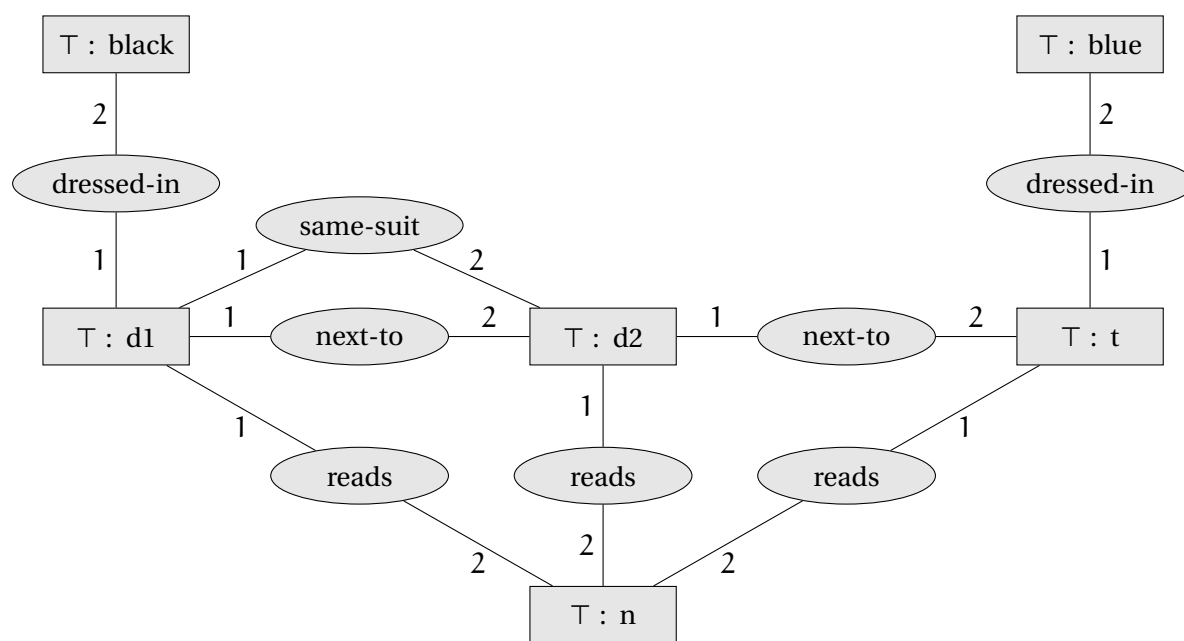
$\top$ : black

2

dressed-in

1

$\top$ : blue

2

dressed-in

1

same-suit

1

2

$\top$ : d1

1

next-to

2

$\top$ : d2

1

next-to

2

$\top$ : t

1

1

1

reads

reads

reads

2

2

2

$\top$ : n